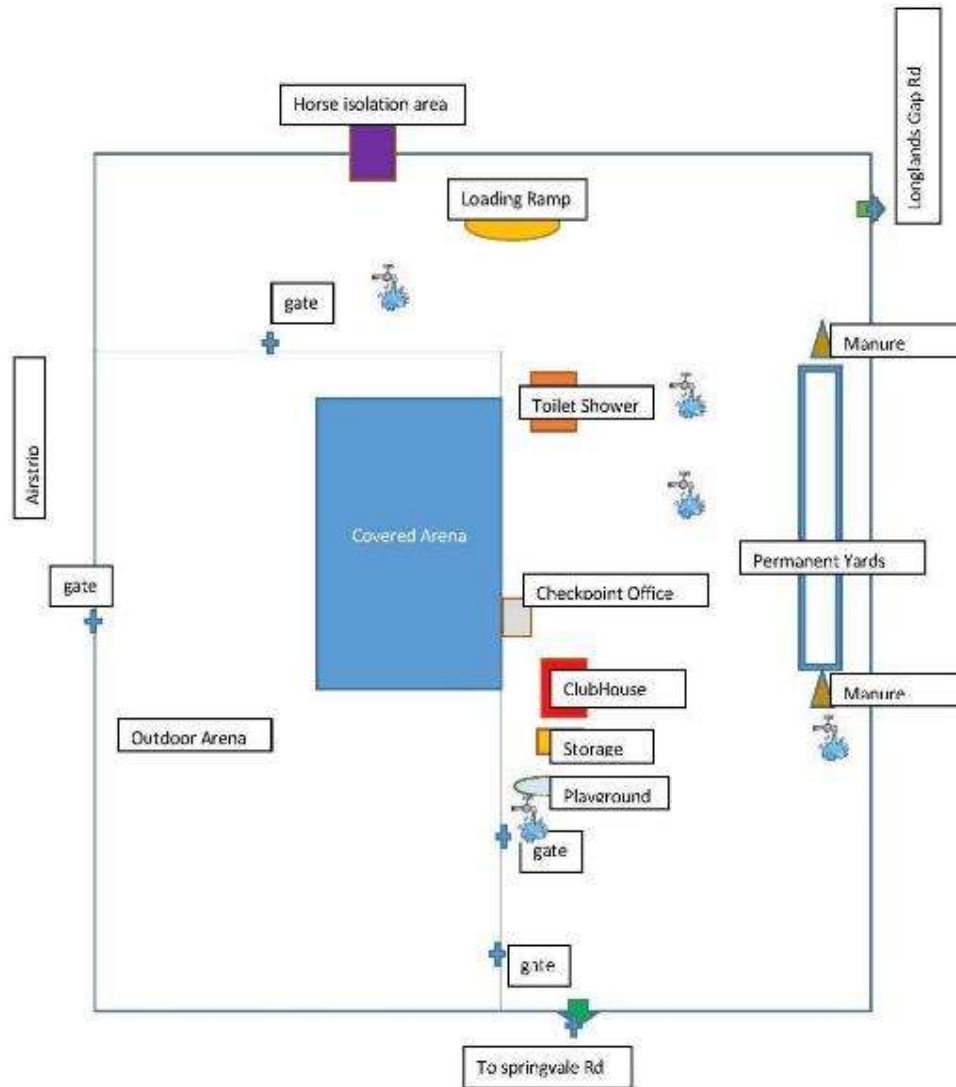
Horse isolation area

Longlands Gap Rd

Loading Ramp

gate

Manure

Toilet Shower

Airstrip

Covered Arena

Permanent Yards

gate

Checkpoint Office

ClubHouse

Manure

Outdoor Arena

Storage

Playground

gate

gate

To springvale Rd